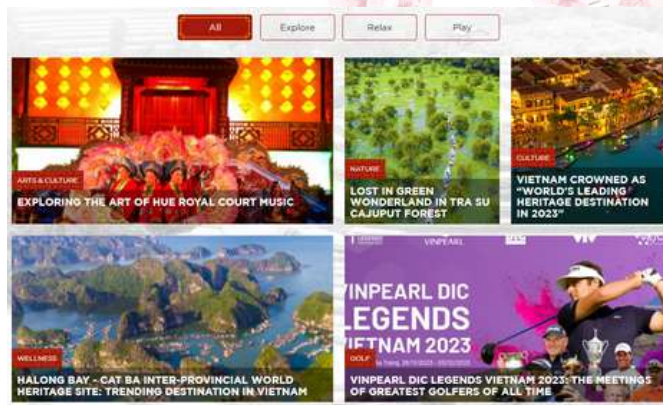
All

Explore

Relax

Play

ARTS & CULTURE

EXPLORING THE ART OF HUE ROYAL COURT MUSIC

NATURE

LOST IN GREEN WONDERLAND IN TRA SU CAJUPUT FOREST

CULTURE

VIETNAM CROWNED AS "WORLD'S LEADING HERITAGE DESTINATION IN 2023"

WELLNESS

HALONG BAY - CAT BA INTER-PROVINCIAL WORLD HERITAGE SITE: TRENDING DESTINATION IN VIETNAM

VINPEARL

VINPEARL DIC LEGENDS VIETNAM 2023

GOLF

VINPEARL DIC LEGENDS VIETNAM 2023: THE MEETINGS OF GREATEST GOLFERS OF ALL TIME